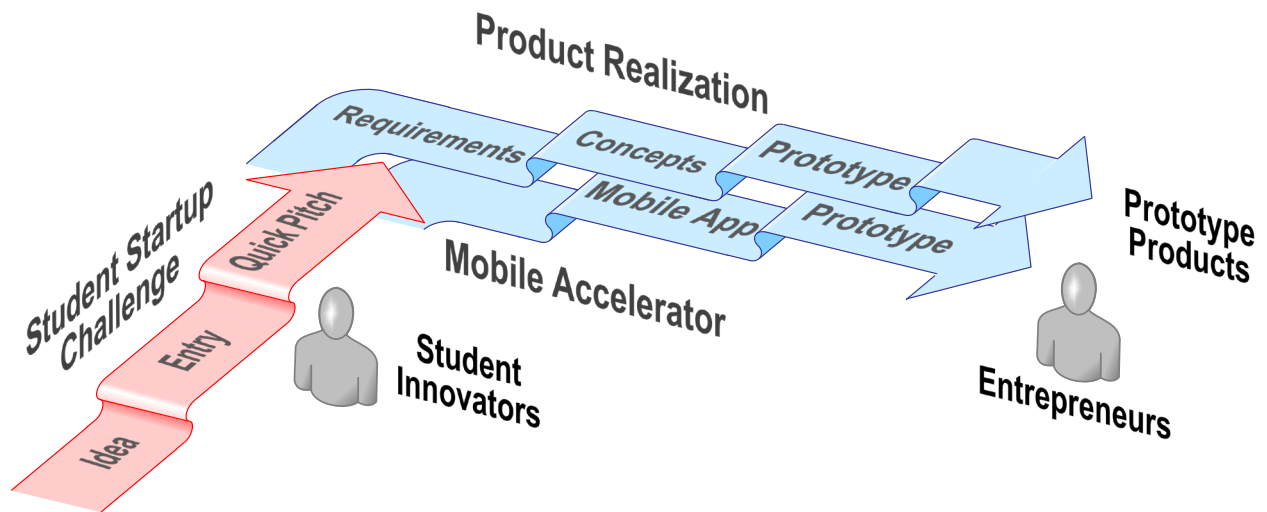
Product Realization

Requirements

Concepts

Prototype

Mobile App

Prototype

Mobile Accelerator

Student Startup Challenge

Idea

Entry

Quick Pitch

Student Innovators

Prototype Products

Entrepreneurs